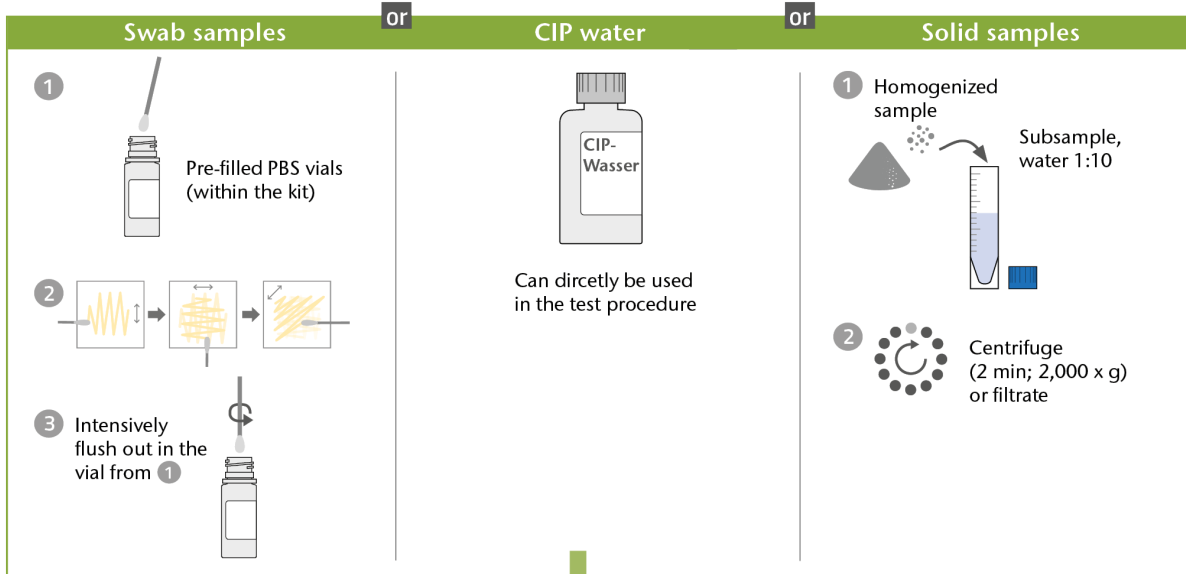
Swab samples

or

CIP water

or

Solid samples

1

Pre-filled PBS vials (within the kit)

2

3 Intensively flush out in the vial from 1

CIP-Wasser

Can dircetly be used in the test procedure

1 Homogenized sample

Subsample, water 1:10

2

Centrifuge (2 min; 2,000 x g) or filtrate